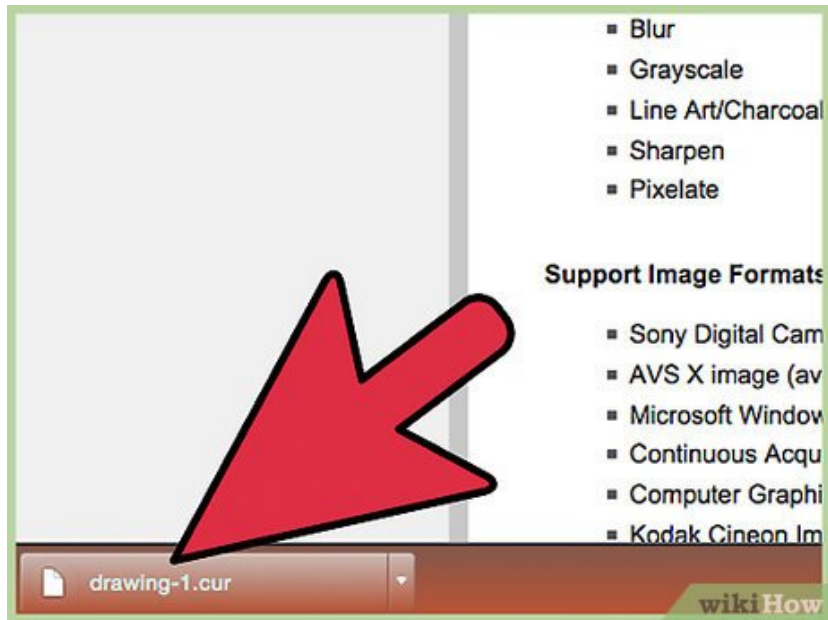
- Blur
- Grayscale
- Line Art/Charcoal
- Sharpen
- Pixelate

Support Image Formats

- Sony Digital Cam
- AVS X image (av
- Microsoft Window
- Continuous Acqu
- Computer Graphi
- Kodak Cineon Im

drawing-1.cur

wikiHow